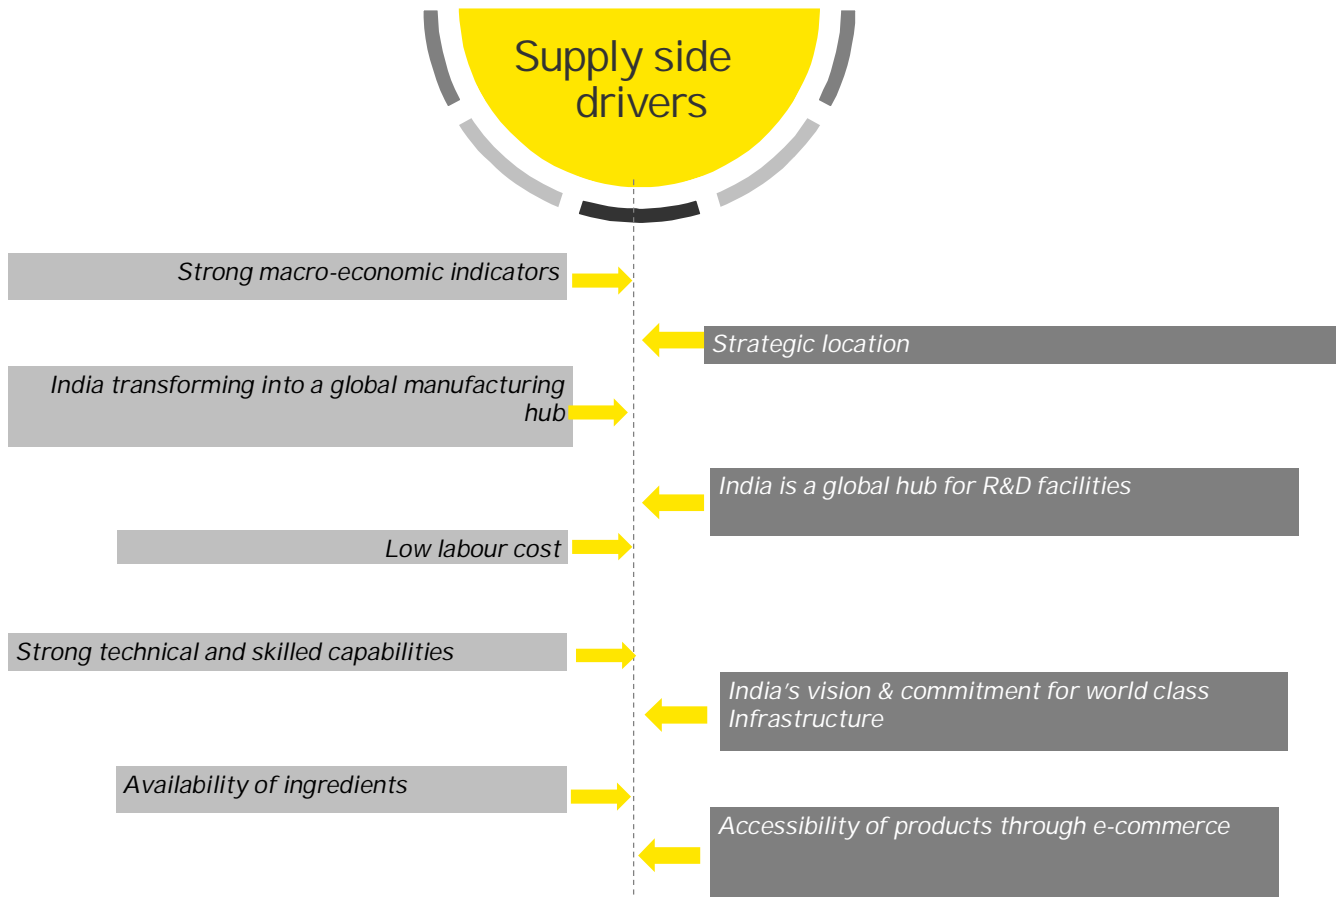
Supply side drivers

Strong macro-economic indicators

Strategic location

India transforming into a global manufacturing hub

India is a global hub for R&D facilities

Low labour cost

Strong technical and skilled capabilities

India's vision & commitment for world class Infrastructure

Availability of ingredients

Accessibility of products through e-commerce